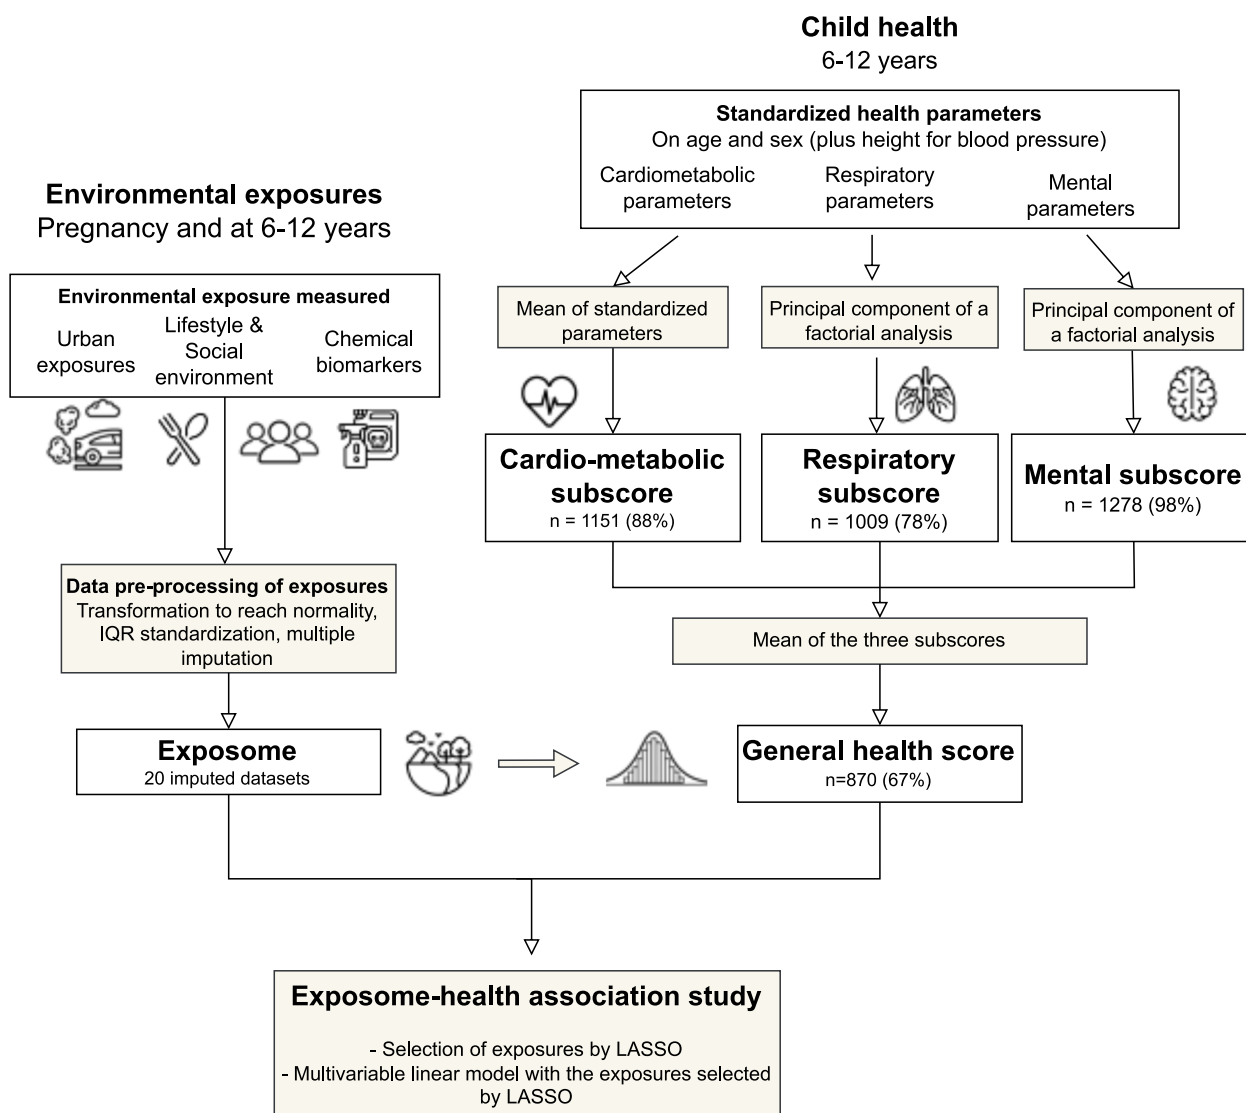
Child health
6-12 years

Standardized health parameters
On age and sex (plus height for blood pressure)

Cardiometabolic parameters

Respiratory parameters

Mental parameters

Environmental exposures
Pregnancy and at 6-12 years

Environmental exposure measured

Urban exposures

Lifestyle & Social environment

Chemical biomarkers

Mean of standardized parameters

Principal component of a factorial analysis

Principal component of a factorial analysis

Cardio-metabolic subscore
n = 1151 (88%)

Respiratory subscore
n = 1009 (78%)

Mental subscore
n = 1278 (98%)

Data pre-processing of exposures
Transformation to reach normality, IQR standardization, multiple imputation

Mean of the three subscores

Exposome
20 imputed datasets

General health score
n=870 (67%)

Exposome-health association study

- Selection of exposures by LASSO
- Multivariable linear model with the exposures selected by LASSO